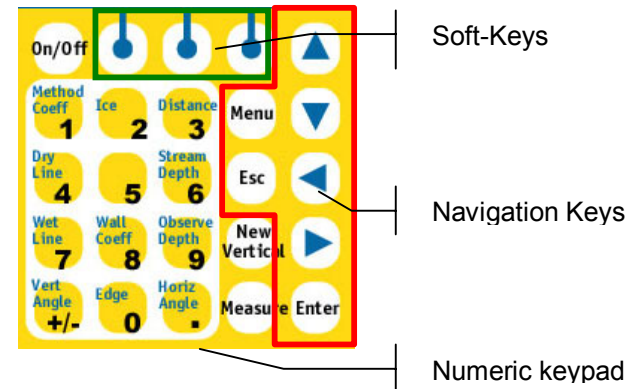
On/Off

Method Coeff 1
Ice 2
Distance 3
Dry Line 4
5
Stream Depth 6
Wet Line 7
Wall Coeff 8
Observe Depth 9
Vert Angle +/-
Edge 0
Horiz Angle .

Menu
Esc
New Vertical
Measure
Enter

Soft-Keys
Navigation Keys
Numeric keypad